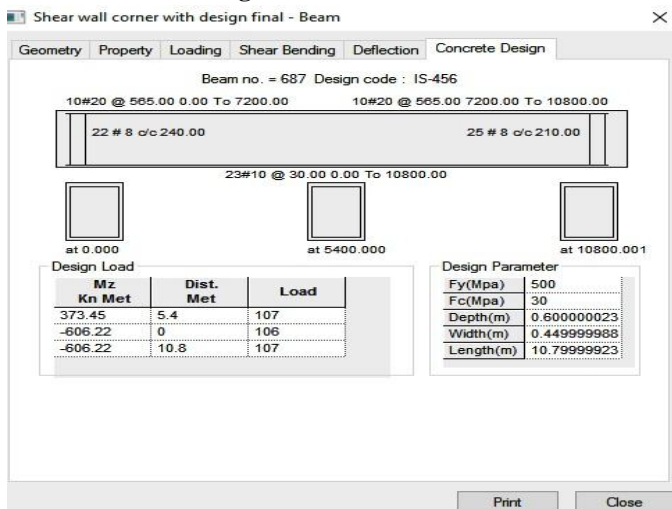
Shear wall corner with design final - Beam

×

Geometry | Property | Loading | Shear Bending | Deflection | Concrete Design

Beam no. = 687 Design code : IS-456

10#20 @ 565.00 0.00 To 7200.00

10#20 @ 565.00 7200.00 To 10800.00

22 # 8 c/c 240.00

25 # 8 c/c 210.00

23#10 @ 30.00 0.00 To 10800.00

at 0.000

at 5400.000

at 10800.001

Design Load

| Mz Kn Met | Dist. Met | Load |
|---|---|---|
| 373.45 | 5.4 | 107 |
| -606.22 | 0 | 106 |
| -606.22 | 10.8 | 107 |

Design Parameter

| Fy(Mpa) | 500 |
|---|---|
| Fc(Mpa) | 30 |
| Depth(m) | 0.600000023 |
| Width(m) | 0.449999988 |
| Length(m) | 10.79999923 |

Print

Close